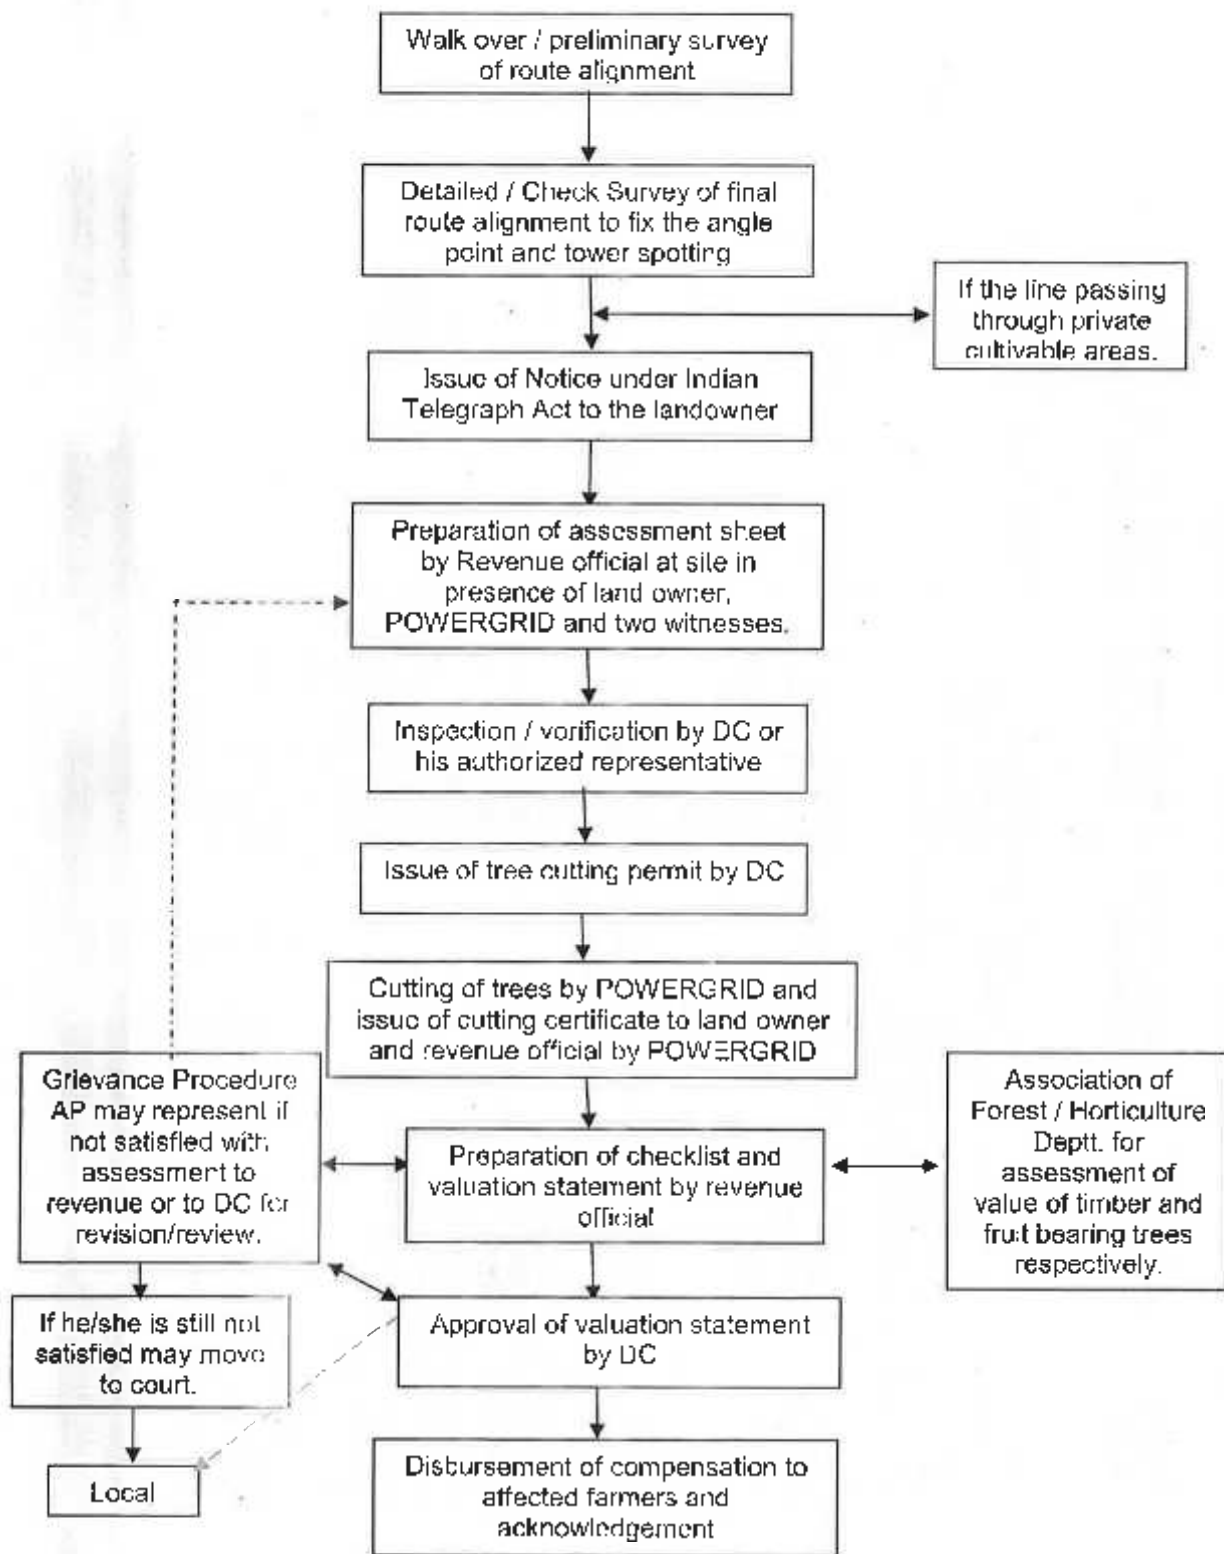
Walk over / preliminary survey of route alignment

Detailed / Check Survey of final route alignment to fix the angle point and tower spotting

If the line passing through private cultivable areas.

Issue of Notice under Indian Telegraph Act to the landowner

Preparation of assessment sheet by Revenue official at site in presence of land owner, POWERGRID and two witnesses.

Inspection / verification by DC or his authorized representative

Issue of tree cutting permit by DC

Cutting of trees by POWERGRID and issue of cutting certificate to land owner and revenue official by POWERGRID

Grievance Procedure AP may represent if not satisfied with assessment to revenue or to DC for revision/review.

Preparation of checklist and valuation statement by revenue official

Association of Forest / Horticulture Deptt. for assessment of value of timber and fruit bearing trees respectively.

If he/she is still not satisfied may move to court.

Approval of valuation statement by DC

Local

Disbursement of compensation to affected farmers and acknowledgement